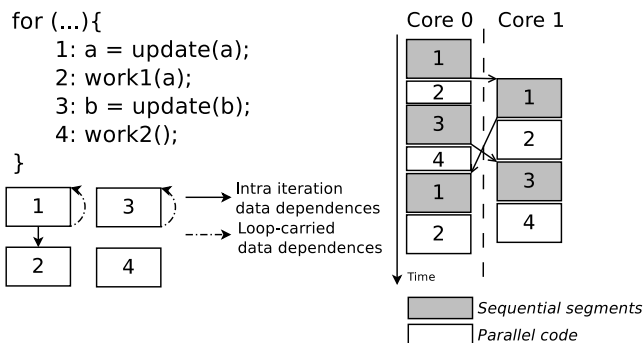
for (...){
1: a = update(a);
2: work1(a);
3: b = update(b);
4: work2();
}

1
3
2
4

Intra iteration data dependences
Loop-carried data dependences

Core 0
Core 1

1
2
3
4
1
2

1
2
3
4

Time

*Sequential segments*
*Parallel code*